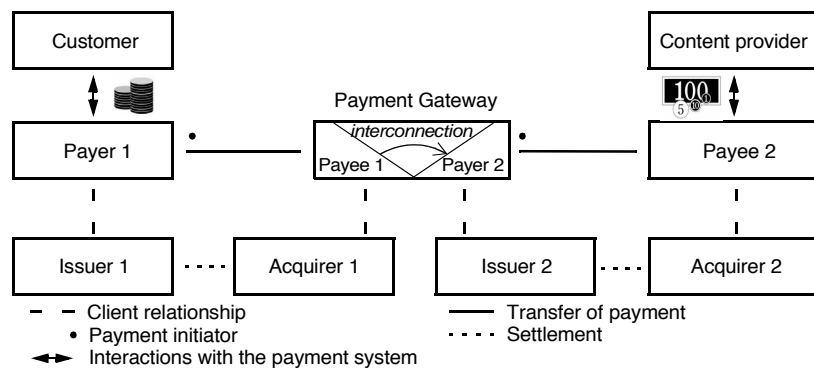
Customer

Content provider

Payment Gateway

interconnection

Payer 1

Payee 1

Payer 2

Payee 2

100

5

10

Issuer 1

Acquirer 1

Issuer 2

Acquirer 2

Client relationship

Payment initiator

Interactions with the payment system

Transfer of payment

Settlement